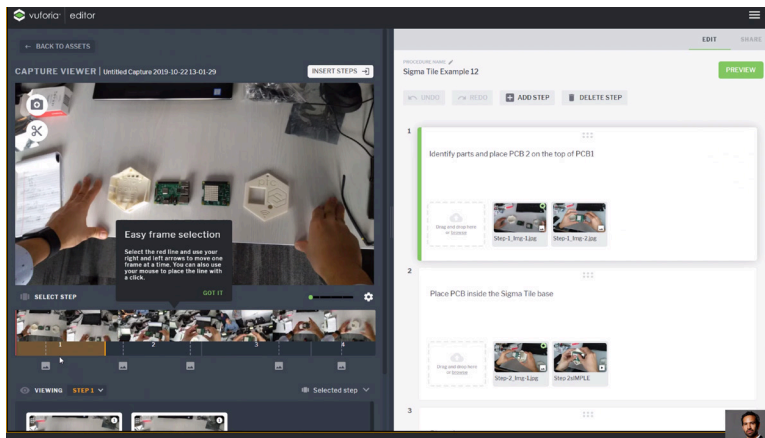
vuforia editor

← BACK TO ASSETS

CAPTURE VIEWER | Untitled Capture 2019-10-22 13-01-29

INSERT STEPS

Easy frame selection

Select the red line and use your right and left arrows to move one frame at a time. You can also use your mouse to place the line with a click.

GOT IT

SELECT STEP

1 2 3 4

VIEWING STEP 1

Selected step

EDIT SHARE

PROCEDURE NAME
Sigma Tile Example 12

PREVIEW

UNDO REDO ADD STEP DELETE STEP

1

Identify parts and place PCB 2 on the top of PCB1

Drag and drop here or browse

Step-1_Img-1.jpg Step-1_Img-2.jpg

2

Place PCB inside the Sigma Tile base

Drag and drop here or browse

Step-2_Img-1.jpg Step-2sIMPLE

3